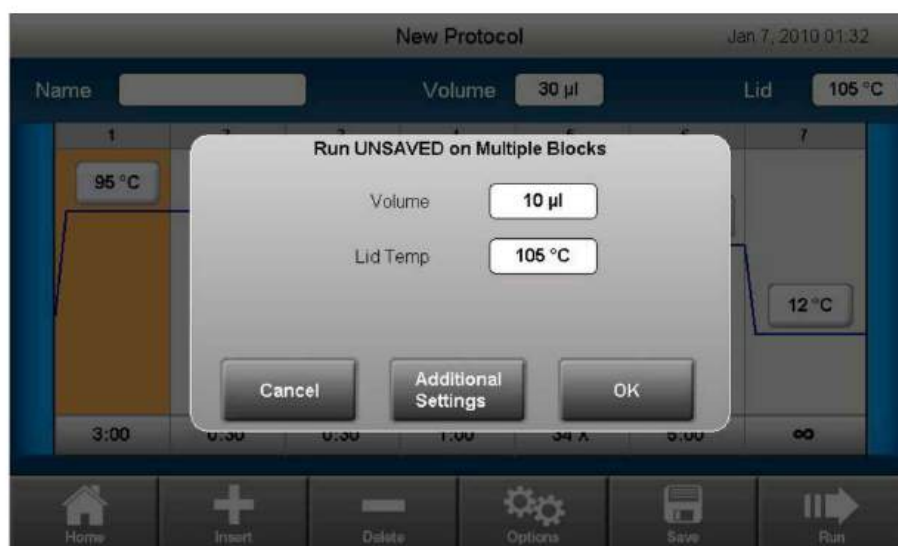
New Protocol

Jan 7, 2010 01:32

Name

Volume 30 µl

Lid 105 °C

1

7

95 °C

12 °C

Run UNSAVED on Multiple Blocks

Volume 10 µl

Lid Temp 105 °C

Cancel

Additional Settings

OK

3:00

0:30

0:30

1:00

34 X

5:00

∞

Home

Insert

Delete

Options

Save

Run